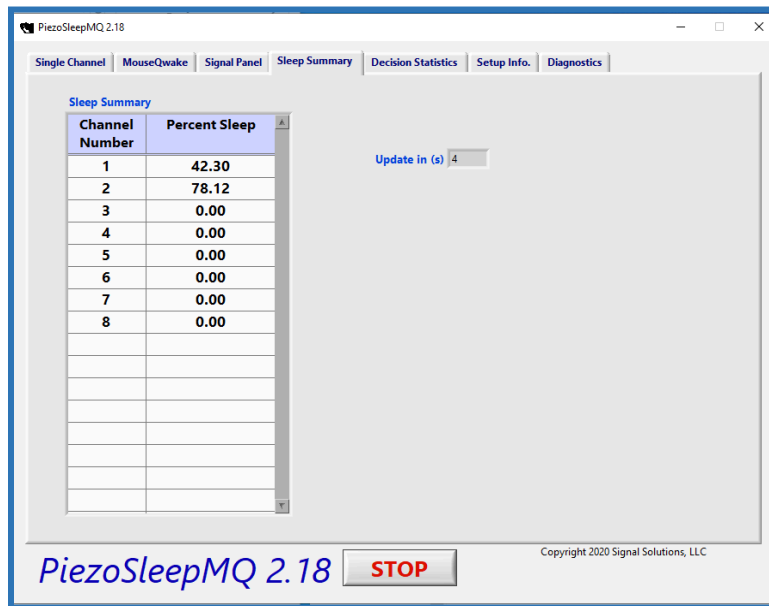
PiezoSleepMQ 2.18

Single Channel | MouseQwake | Signal Panel | Sleep Summary | Decision Statistics | Setup Info. | Diagnostics

Sleep Summary

| Channel Number | Percent Sleep |
|---|---|
| 1 | 42.30 |
| 2 | 78.12 |
| 3 | 0.00 |
| 4 | 0.00 |
| 5 | 0.00 |
| 6 | 0.00 |
| 7 | 0.00 |
| 8 | 0.00 |

Update in (s) 4

PiezoSleepMQ 2.18

STOP

Copyright 2020 Signal Solutions, LLC